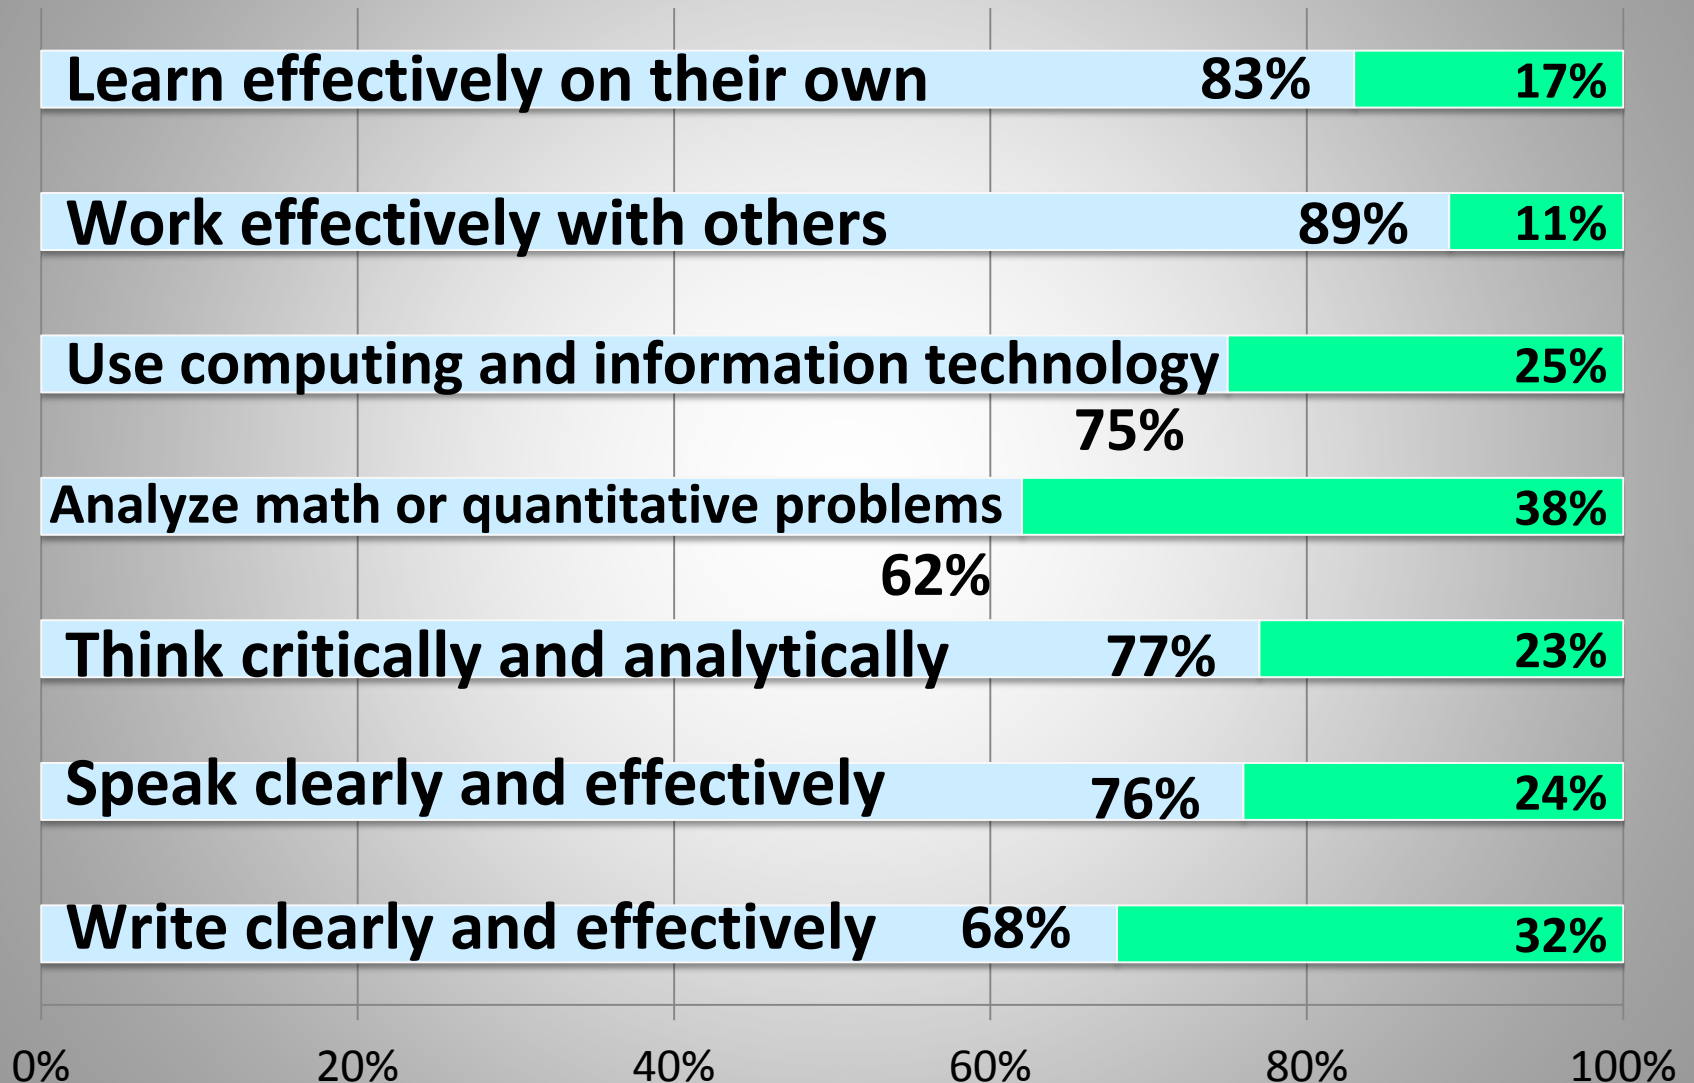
Learn effectively on their own 83% 17%

Work effectively with others 89% 11%

Use computing and information technology 25%

75%

Analyze math or quantitative problems 38%

62%

Think critically and analytically 77% 23%

Speak clearly and effectively 76% 24%

Write clearly and effectively 68% 32%

0% 20% 40% 60% 80% 100%